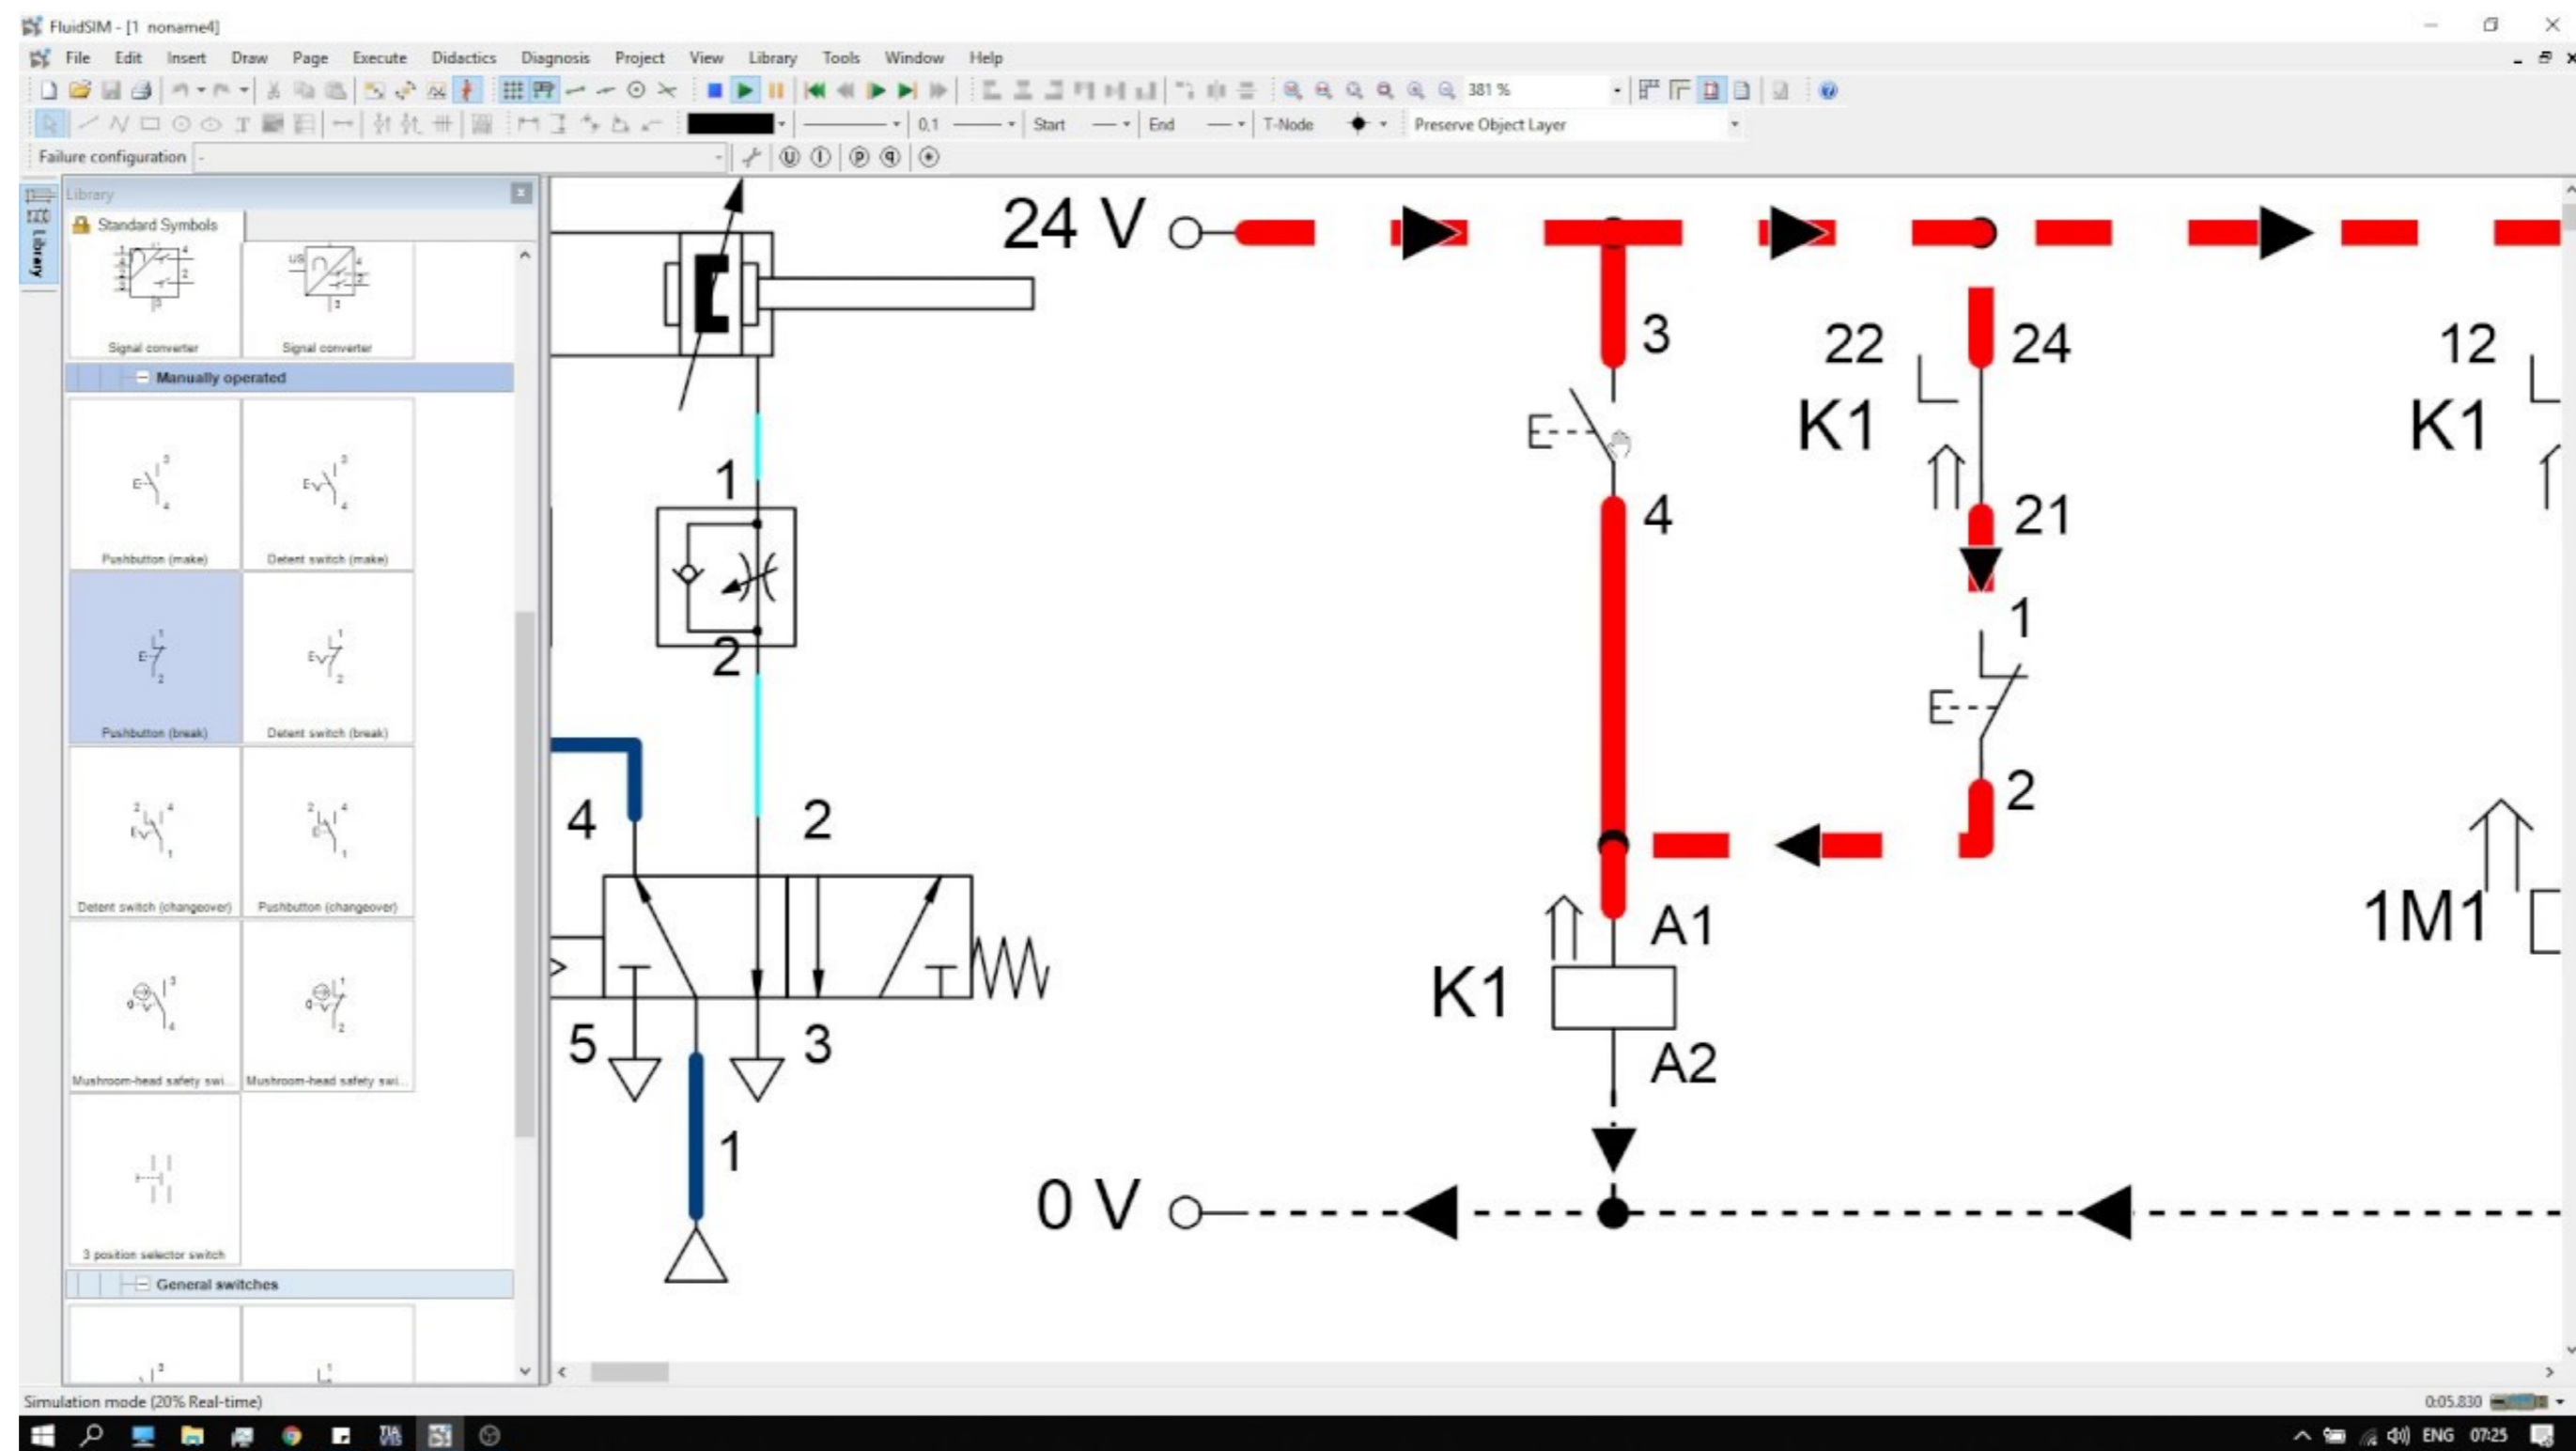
FluidSIM - [1 noname4]

File Edit Insert Draw Page Execute Didactics Diagnosis Project View Library Tools Window Help

381 %

0,1 Start End T-Node Preserve Object Layer

Failure configuration -

Library

Standard Symbols

Signal converter

Signal converter

Manually operated

Pushbutton (make)

Detent switch (make)

Pushbutton (break)

Detent switch (break)

Detent switch (changeover)

Pushbutton (changeover)

Mushroom-head safety swi...

Mushroom-head safety swi...

3 position selector switch

General switches

24 V

3

22

24

12

K1

K1

4

21

1

1

2

2

4

2

A1

1M1

K1

5

3

A2

1

0 V

Simulation mode (20% Real-time)

0:05.830

ENG 07:25